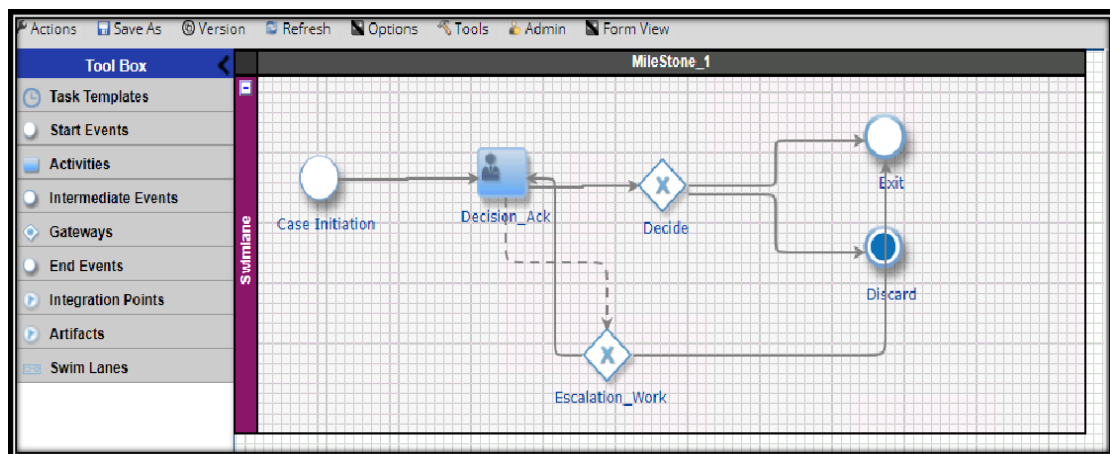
Actions Save As Version Refresh Options Tools Admin Form View

Tool Box

Task Templates

Start Events

Activities

Intermediate Events

Gateways

End Events

Integration Points

Artifacts

Swim Lanes

MileStone_1

Swimlane

Case Initiation

Decision_Ack

Decide

Exit

Discard

Escalation_Work